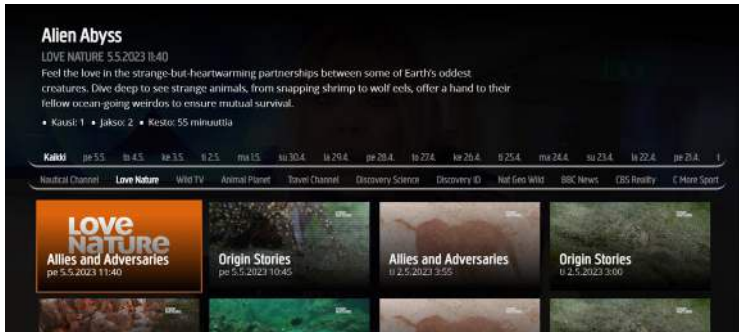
Alien Abyss

LOVE NATURE 5.5.2023 11:40

Feed the love in the strange-but-heartwarming partnerships between some of Earth's oddest creatures. Dive deep to see strange animals, from snapping shrimp to wolf eels, offer a hand to their fellow ocean-going weirdos to ensure mutual survival.

• Kausi: 1 • Jakso: 2 • Kesto: 55 minuuttia

Kaikki pe 5.5. to 4.5. ke 3.5. ti 2.5. ma 1.5. su 30.4. la 29.4. pe 28.4. to 27.4. ke 26.4. ti 25.4. ma 24.4. su 23.4. la 22.4. pe 21.4.

Nautical Channel Love Nature Wild TV Animal Planet Travel Channel Discovery Science Discovery ID Nat Geo Wild BBC News CBS Reality C More Sport

LOVE NATURE
Allies and Adversaries
pe 5.5.2023 11:40

Origin Stories
pe 5.5.2023 10:45

Allies and Adversaries
ti 2.5.2023 3:55

Origin Stories
ti 2.5.2023 3:00